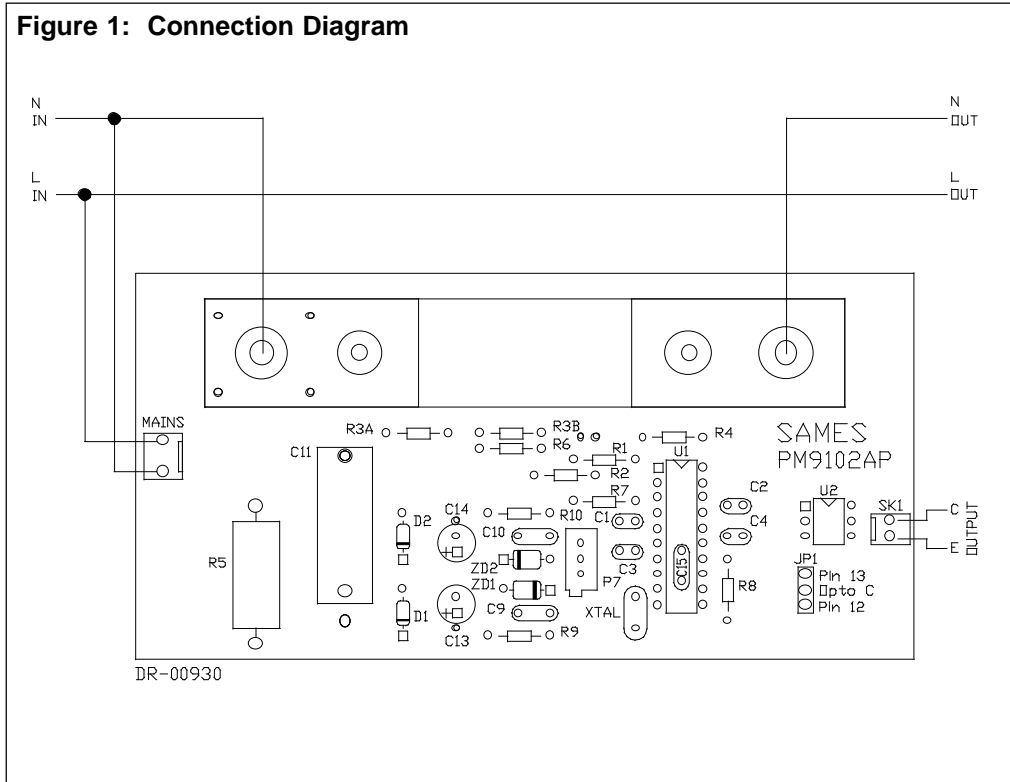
Figure 1: Connection Diagram

N
IN

L
IN

N
OUT

L
OUT

MAINS

R3A

R3B

R6

R1

R2

R4

R7

R10

C11

C14

D2

C10

ZD2

ZD1

C9

D1

C13

R5

C1

C3

P7

XTAL

R9

U1

C15

C2

C4

R8

SAMES
PM9102AP

U2

SK1

C

E

OUTPUT

JP1

Pin 13
Opto C
Pin 12

DR-00930